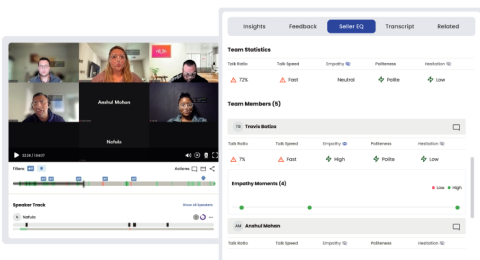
Insights Feedback Seller EQ Transcript Related

Team Statistics

| Talk Ratio | Talk Speed | Empathy | Politeness | Hesitation |
|---|---|---|---|---|
| 72% | Fast | Neutral | Polite | Low |

Team Members (5)

TB Travis Batiza

| Talk Ratio | Talk Speed | Empathy | Politeness | Hesitation |
|---|---|---|---|---|
| 7% | Fast | High | Polite | Low |

Empathy Moments (4)
Low High

AM Anshul Mohan

| Talk Ratio | Talk Speed | Empathy | Politeness | Hesitation |
|---|---|---|---|---|

Anshul Mohan
Nofalo
32:24 / 1:00:17
Filters
Actions
Speaker Track
Show All Speakers
Nofalo